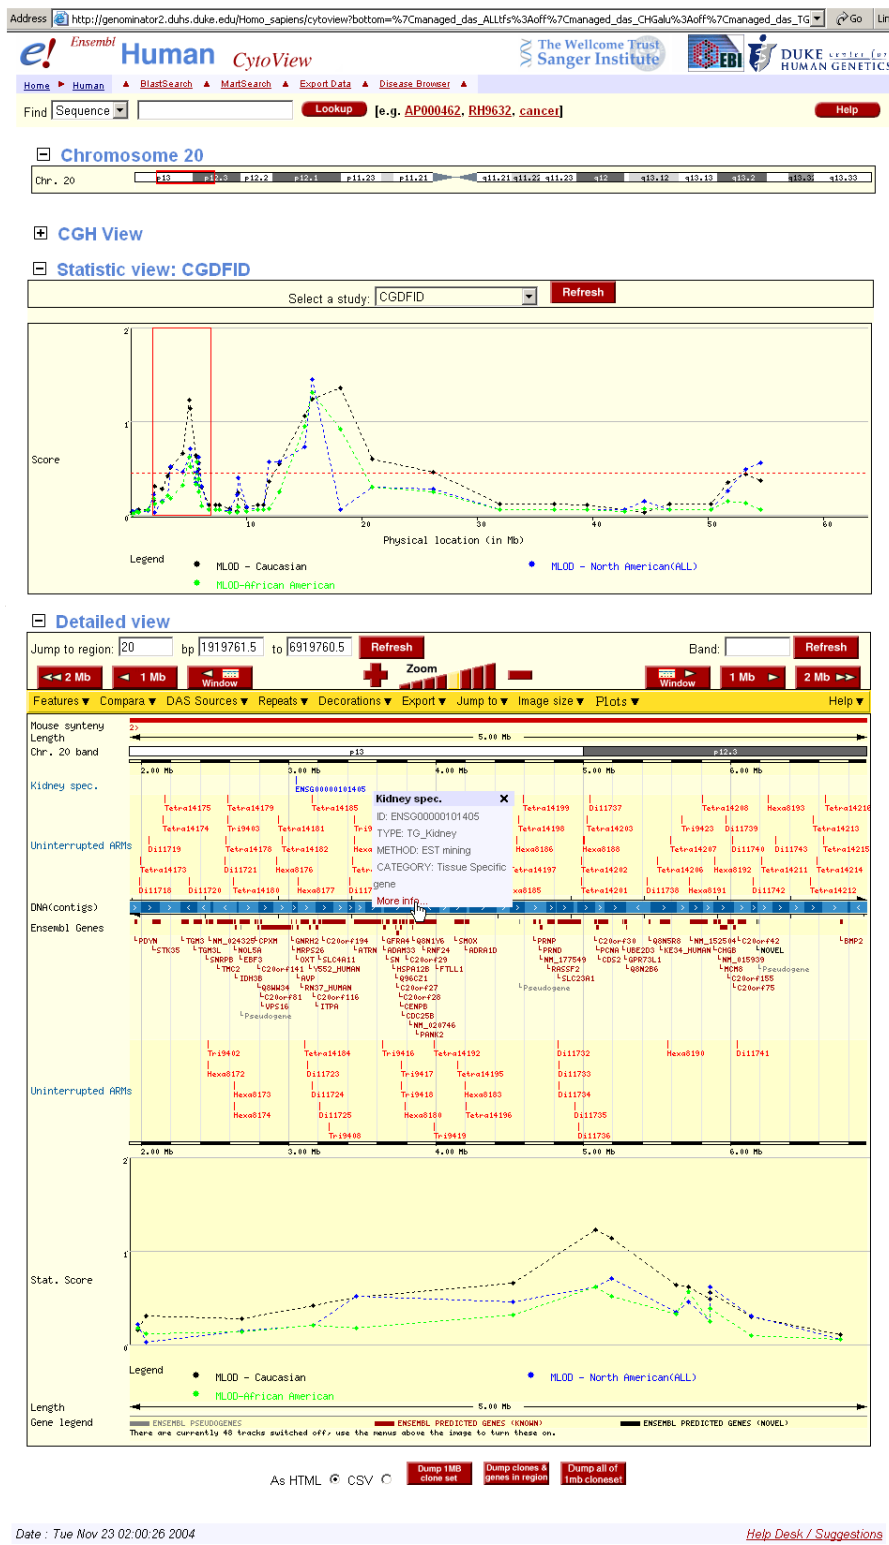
Address http://genominator2.duhs.duke.edu/Homo_sapiens/cytoview?bottom=%7Cmanaged_das_ALLtfs%3Aoff%7Cmanaged_das_CHGalu%3Aoff%7Cmanaged_das_TG Go

e! Ensembl Human CytoView

The Wellcome Trust Sanger Institute

EBI

DUKE center for HUMAN GENETICS

Home ▶ Human ▲ BlastSearch ▲ MartSearch ▲ Export Data ▲ Disease Browser ▲

Find Sequence Lookup [e.g. AP000462, RH9632, cancer] Help

Chromosome 20

Chr. 20 p13 p12.3 p12.2 p12.1 p11.23 p11.21 q11.21 q11.22 q11.23 q12 q13.12 q13.13 q13.2 q13.32 q13.33

CGH View

Statistic view: CGDFID

Select a study: CGDFID Refresh

Score

2

1

0

10 20 30 40 50 60

Physical location (in Mb)

Legend

MLOD - Caucasian

MLOD - North American(ALL)

MLOD-African American

Detailed view

Jump to region: 20 bp 1919761.5 to 6919760.5 Refresh Band: Refresh

2 Mb 1 Mb Window Zoom Window 1 Mb 2 Mb

Features ▼ Compara ▼ DAS Sources ▼ Repeats ▼ Decorations ▼ Export ▼ Jump to ▼ Image size ▼ Plots ▼ Help ▼

Mouse synteny

Length 5.00 Mb

Chr. 20 band p13 p12.3

2.00 Mb 3.00 Mb 4.00 Mb 5.00 Mb 6.00 Mb

Kidney spec. ENSG00000101405

Kidney spec.
ID: ENSG00000101405
TYPE: TG_Kidney
METHOD: EST mining
CATEGORY: Tissue Specific gene
More info...

Uninterrupted ARMs

Tetra14175 Tetra14179 Tetra14185 Tetra14199 Di11737 Tetra14208 Hexa8193 Tetra14216 Tetra14174 Tri9403 Tetra14181 Tri9 Tetra14198 Tetra14203 Tri9423 Di11739 Tetra14213 Di11719 Tetra14178 Tetra14182 Hexa Hexa8186 Hexa8188 Tetra14207 Di11740 Di11743 Tetra14215 Tetra14173 Di11721 Hexa8176 Tetra Tetra14197 Tetra14202 Tetra14206 Hexa8192 Tetra14211 Tetra14214 Di11718 Di11720 Tetra14180 Hexa8177 Tetra Hexa8185 Tetra14201 Di11738 Hexa8191 Di11742 Tetra14212

DNA(contigs)

Ensembl Genes

PDYN STK35 TGM3 TGM3L SNRPB TMC2 IDH3B NM_024325 NOL5A EBF3 CPXM C20orf141 Q8WW34 C20orf81 VPS16 Pseudogene GNRH2 MRPS26 OXT AVP RN37_HUMAN C20orf116 ITPA C20orf194 SLC4A11 V552_HUMAN ATRN GFRA4 ADAM33 SN HSPA12B Q96CZ1 C20orf27 C20orf28 CENPB CDC25B NM_020746 PANK2 Q8N1N6 RNF24 C20orf29 FTLL1 SMOX ADRA1D PRNP PRND NM_177549 RASSF2 SLC23A1 Pseudogene C20orf30 PCNA CDS2 UBE2D3 GPR73L1 Q8N2B6 Q8N5R8 KE34_HUMAN NM_152504 CHGB NM_015939 MCM8 C20orf155 C20orf75 C20orf42 NOVEL Pseudogene BMP2

Uninterrupted ARMs

Tri9402 Hexa8172 Hexa8173 Hexa8174 Tetra14184 Di11723 Di11724 Di11725 Tri9408 Tri9416 Tri9417 Tri9418 Hexa8180 Tri9419 Tetra14192 Tetra14195 Hexa8183 Tetra14196 Di11732 Di11733 Di11734 Di11735 Di11736 Hexa8190 Di11741

2.00 Mb 3.00 Mb 4.00 Mb 5.00 Mb 6.00 Mb

Stat. Score

2

1

0

Legend

MLOD - Caucasian

MLOD - North American(ALL)

MLOD-African American

Length 5.00 Mb

Gene legend ENSEMBL PSEUDOGENES ENSEMBL PREDICTED GENES (KNOWN) ENSEMBL PREDICTED GENES (NOVEL)

There are currently 48 tracks switched off, use the menus above the image to turn these on.

As HTML CSV Dump 1MB clone set Dump clones & genes in region Dump all of 1mb cloneset

Date : Tue Nov 23 02:00:26 2004

Help Desk / Suggestions